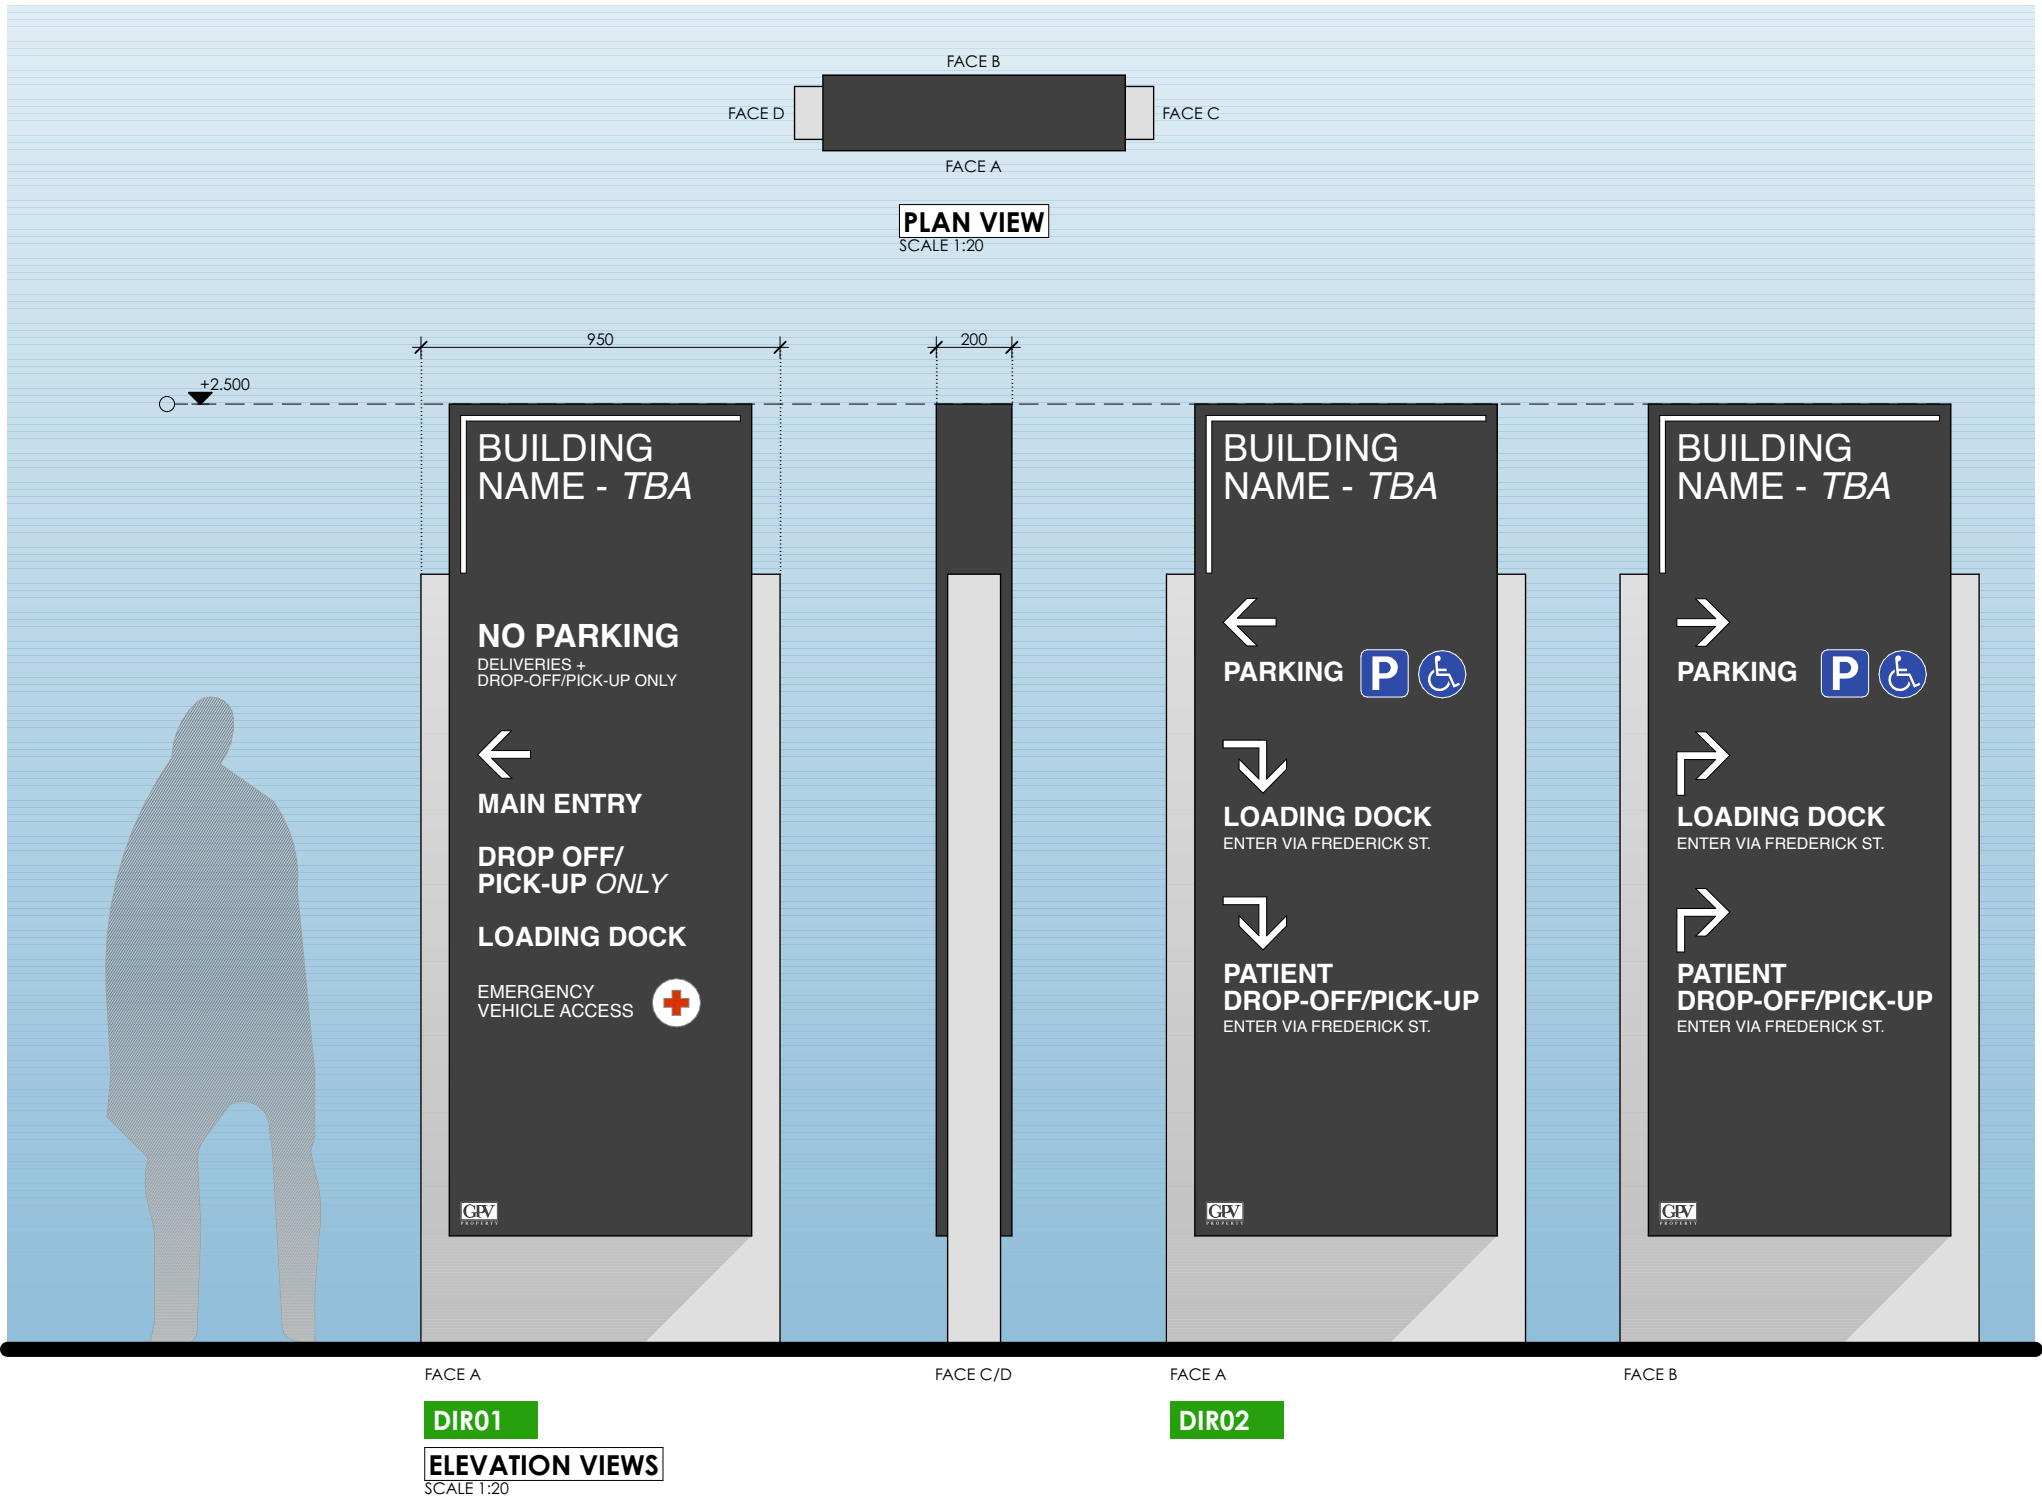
FACE B

FACE D

FACE C

FACE A

PLAN VIEW
SCALE 1:20

950

200

+2.500

BUILDING NAME - TBA

NO PARKING
DELIVERIES + DROP-OFF/PICK-UP ONLY

MAIN ENTRY

DROP OFF/ PICK-UP ONLY

LOADING DOCK

EMERGENCY VEHICLE ACCESS

GPV PROPERTY

BUILDING NAME - TBA

PARKING P

LOADING DOCK
ENTER VIA FREDERICK ST.

PATIENT DROP-OFF/PICK-UP
ENTER VIA FREDERICK ST.

GPV PROPERTY

BUILDING NAME - TBA

PARKING P

LOADING DOCK
ENTER VIA FREDERICK ST.

PATIENT DROP-OFF/PICK-UP
ENTER VIA FREDERICK ST.

GPV PROPERTY

FACE A

FACE C/D

FACE A

FACE B

DIR01

DIR02

ELEVATION VIEWS
SCALE 1:20